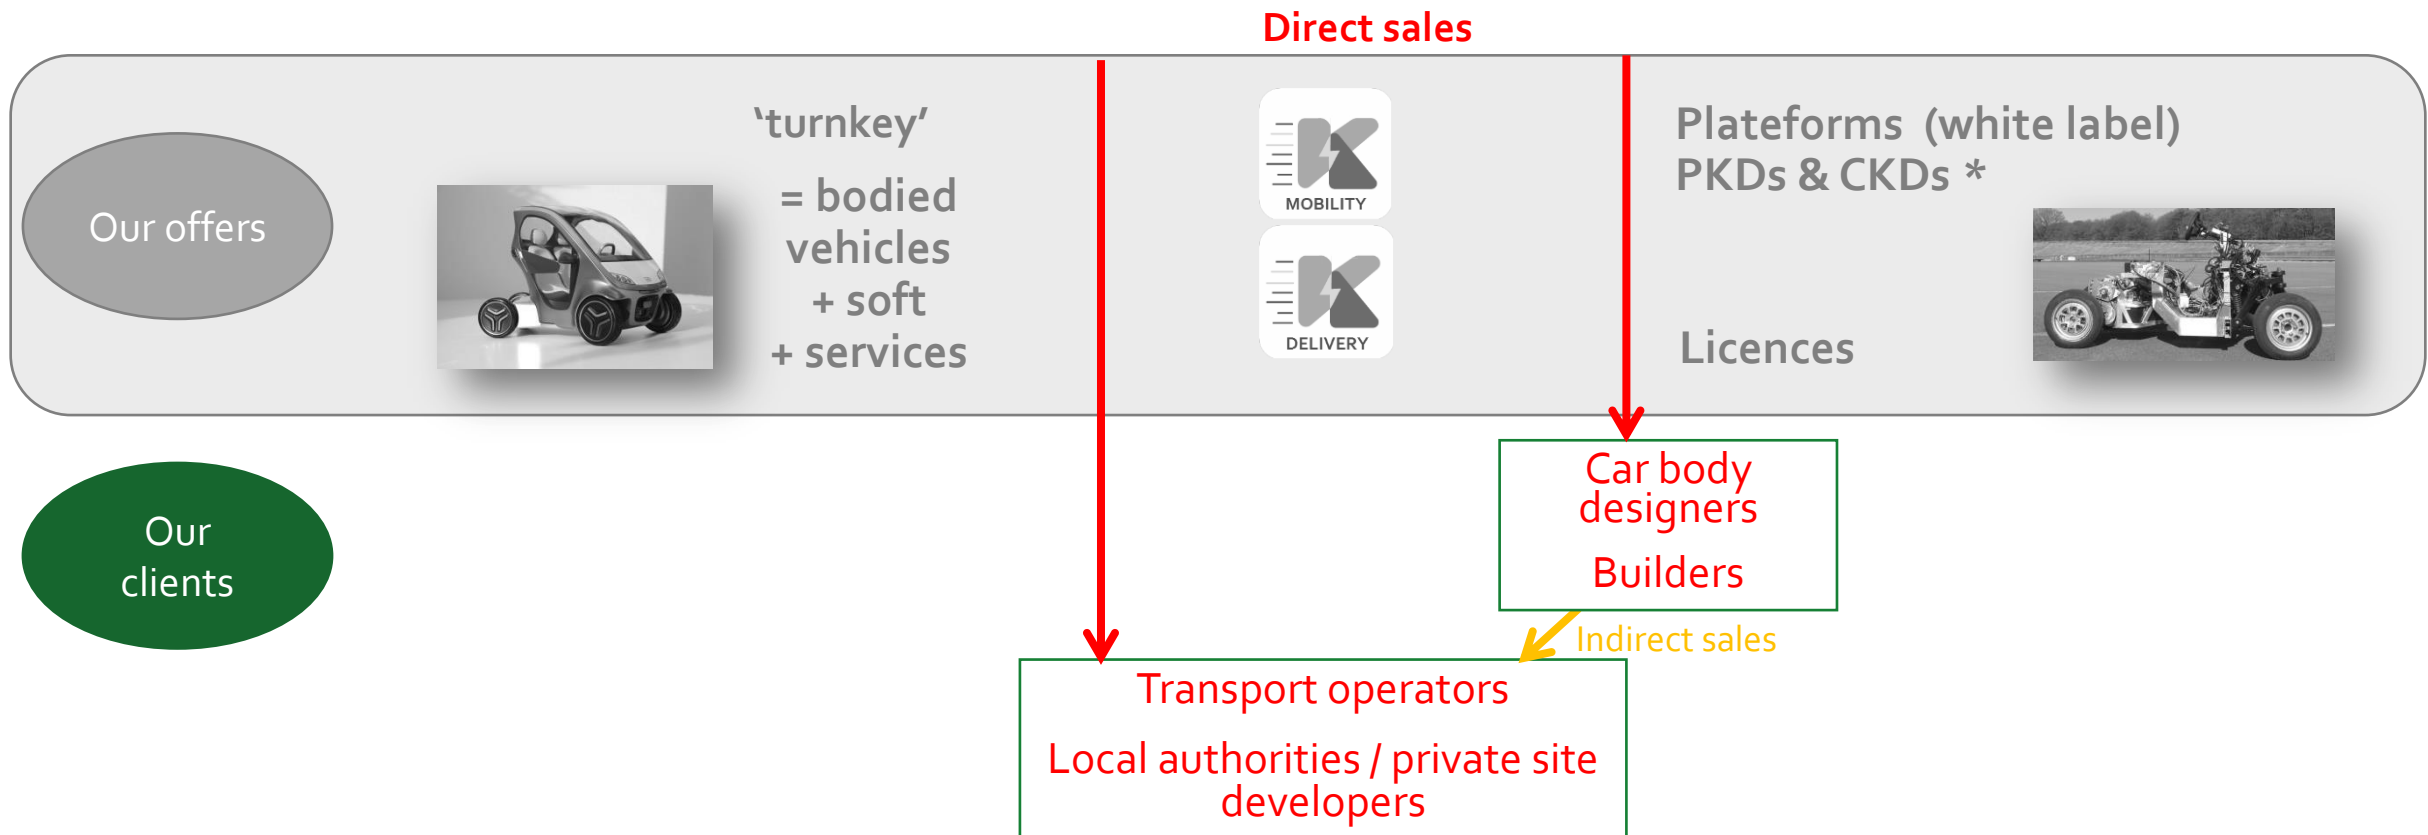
Direct sales

Our offers

'turnkey'

= bodied vehicles + soft + services

MOBILITY

DELIVERY

Plateforms (white label)
PKDs & CKDs *

Licences

Our clients

Car body designers

Builders

Indirect sales

Transport operators

Local authorities / private site developers